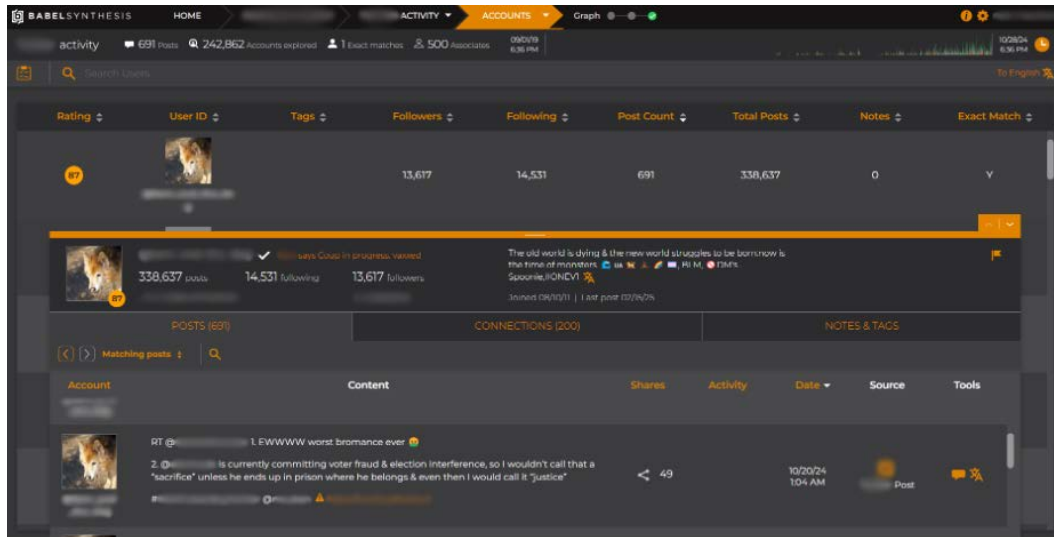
BABELSYNTHESIS HOME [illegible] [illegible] ACTIVITY ACCOUNTS Graph

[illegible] activity 691 Posts 242,862 Accounts explored 1 Exact matches 500 Associates 09/01/18 6:36 PM 10/28/24 6:36 PM

Search Users To English

| Rating | User ID | Tags | Followers | Following | Post Count | Total Posts | Notes | Exact Match |
|---|---|---|---|---|---|---|---|---|
| 87 | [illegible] | | 13,617 | 14,531 | 691 | 338,637 | 0 | Y |

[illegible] says Coup in progress. Vaxxed

338,637 posts 14,531 following 13,617 followers

The old world is dying & the new world struggles to be born:now is the time of monsters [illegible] PI M, DM's Spoonie,#ONEV1

Joined 08/10/11 | Last post 07/15/25

POSTS (691) CONNECTIONS (200) NOTES & TAGS

Matching posts

| Account | Content | Shares | Activity | Date | Source | Tools |
|---|---|---|---|---|---|---|
| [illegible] | RT @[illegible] 1. EWWWW worst bromance ever 2. @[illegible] is currently committing voter fraud & election interference, so I wouldn't call that a "sacrifice" unless he ends up in prison where he belongs & even then I would call it "justice" #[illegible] | 49 | | 10/20/24 1:04 AM | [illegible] Post | |